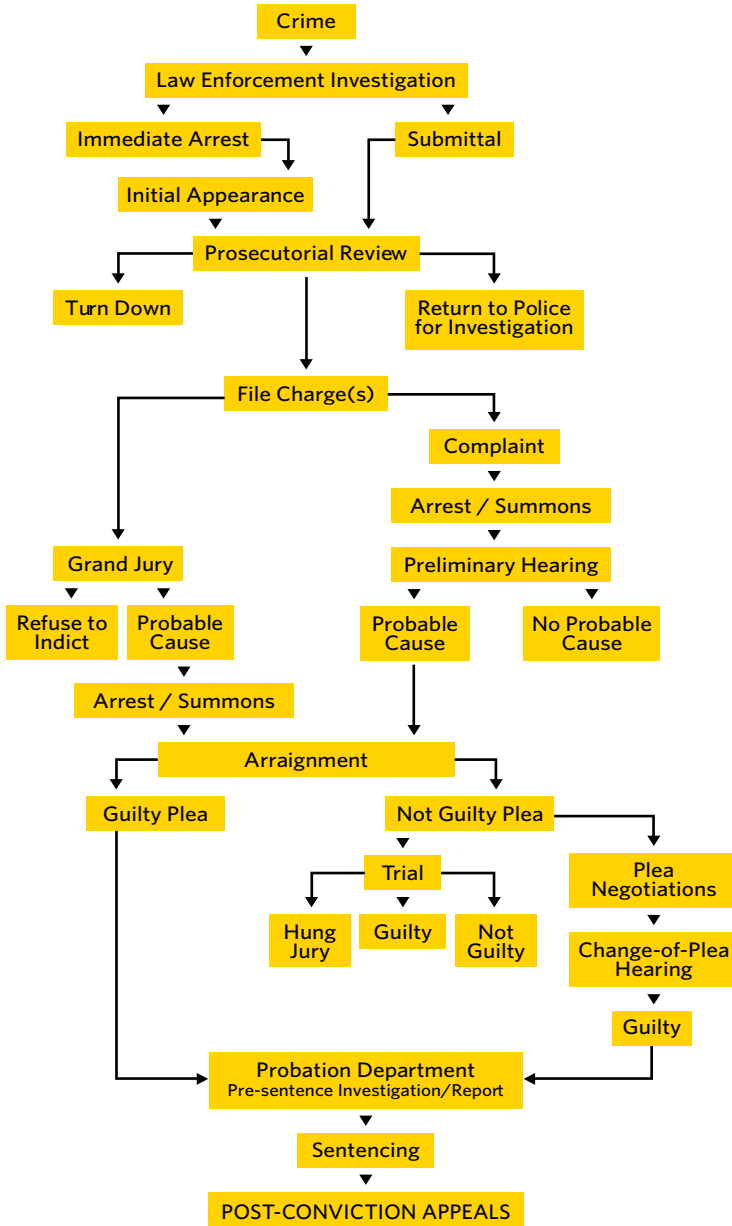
Crime

Law Enforcement Investigation

Immediate Arrest

Submittal

Initial Appearance

Prosecutorial Review

Turn Down

Return to Police for Investigation

File Charge(s)

Complaint

Arrest / Summons

Grand Jury

Preliminary Hearing

Refuse to Indict

Probable Cause

Probable Cause

No Probable Cause

Arrest / Summons

Arraignment

Guilty Plea

Not Guilty Plea

Trial

Plea Negotiations

Hung Jury

Guilty

Not Guilty

Change-of-Plea Hearing

Guilty

Probation Department
Pre-sentence Investigation/Report

Sentencing

POST-CONVICTION APPEALS